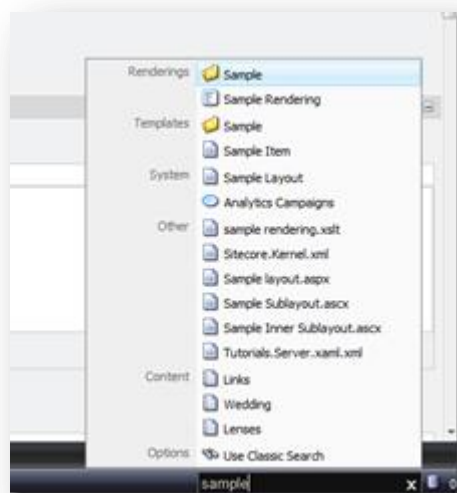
Renderings Sample
Sample Rendering
Templates Sample
Sample Item
System Sample Layout
Analytics Campaigns
Other sample rendering.xslt
Sitecore.Kernel.xml
Sample layout.aspx
Sample Sublayout.ascx
Sample Inner Sublayout.ascx
Tutorials.Server.xaml.xml
Content Links
Wedding
Lenses
Options Use Classic Search

sample

x